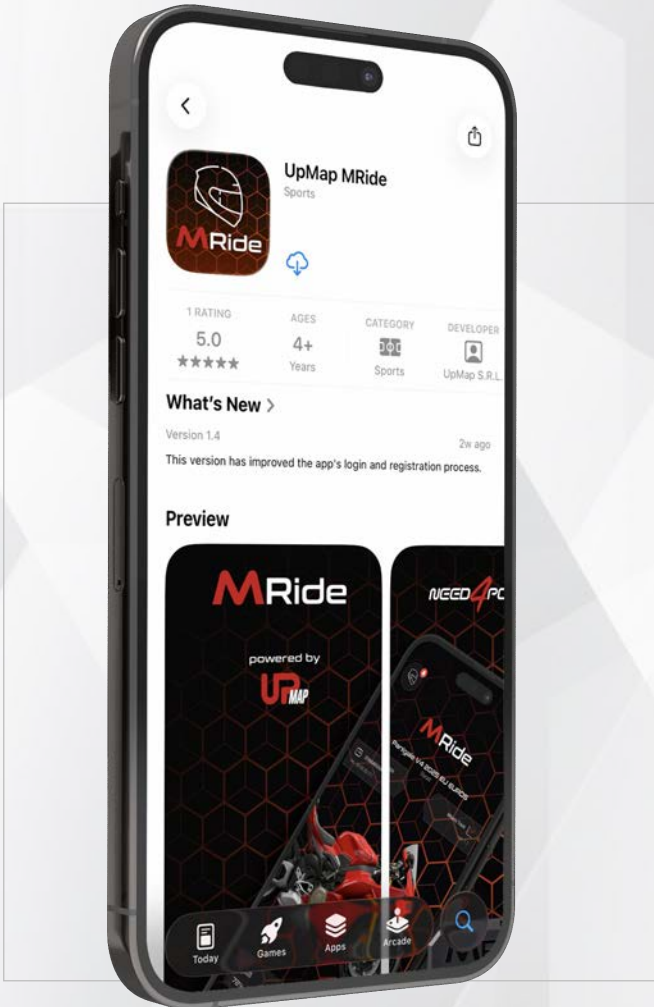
MRide

UpMap MRide
Sports

| 1 RATING | AGES | CATEGORY | DEVELOPER |
|---|---|---|---|
| 5.0 | 4+ | | |
| ★★★★★ | Years | Sports | UpMap S.R.L. |

What's New >
Version 1.4
2w ago
This version has improved the app's login and registration process.

Preview

MRide
powered by
UPMAP

NEED4P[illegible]
MRide
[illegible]

Today
Games
Apps
Arcade